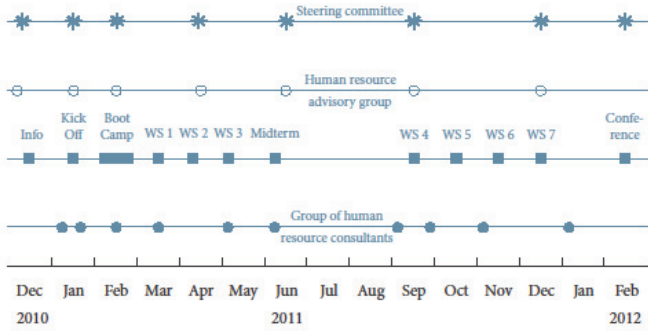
Steering committee

Human resource advisory group

Info
Kick Off
Boot Camp
WS 1
WS 2
WS 3
Midterm
WS 4
WS 5
WS 6
WS 7
Conference

Group of human resource consultants

Dec 2010
Jan
Feb
Mar
Apr
May
Jun 2011
Jul
Aug
Sep
Oct
Nov
Dec
Jan
Feb 2012